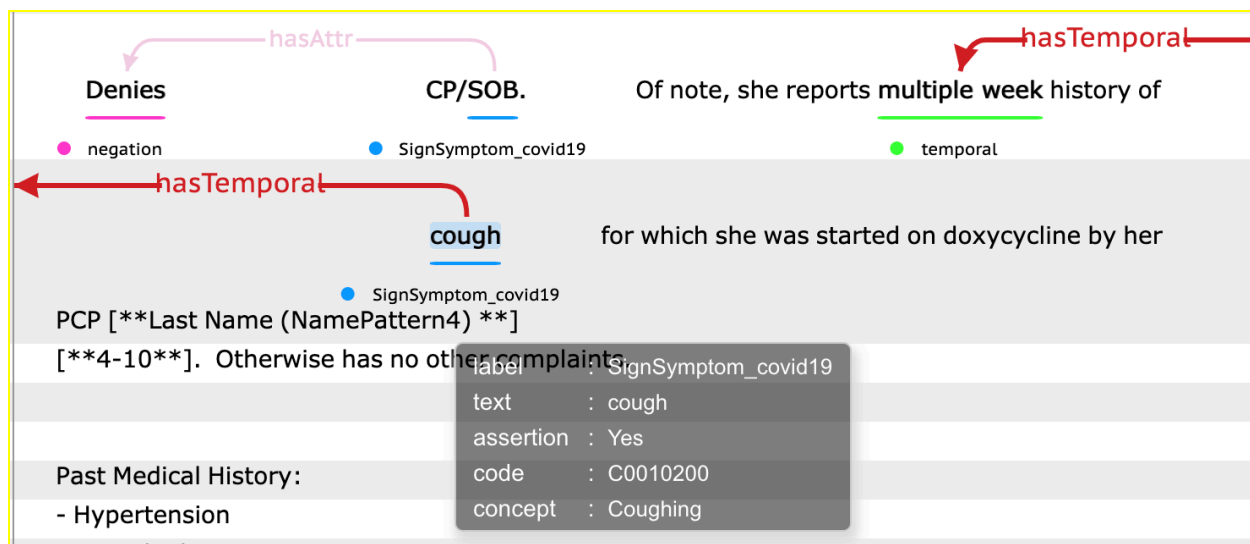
hasAttr

hasTemporal

Denies CP/SOB. Of note, she reports multiple week history of

negation SignSymptom_covid19 temporal

hasTemporal

cough for which she was started on doxycycline by her

SignSymptom_covid19

PCP [**Last Name (NamePattern4) **]

[**4-10**]. Otherwise has no other complaints.

| label | : SignSymptom_covid19 |
|---|---|
| text | : cough |
| assertion | : Yes |
| code | : C0010200 |
| concept | : Coughing |

Past Medical History:

- Hypertension